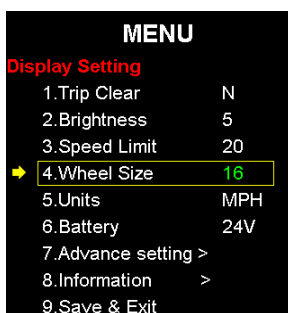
MENU

Display Setting

| | |
|---|---|
| 1.Trip Clear | N |
| 2.Brightness | 5 |
| 3.Speed Limit | 20 |
| 4.Wheel Size | 16 |
| 5.Units | MPH |
| 6.Battery | 24V |
| 7.Advance setting > | |
| 8.Information > | |
| 9.Save & Exit | |